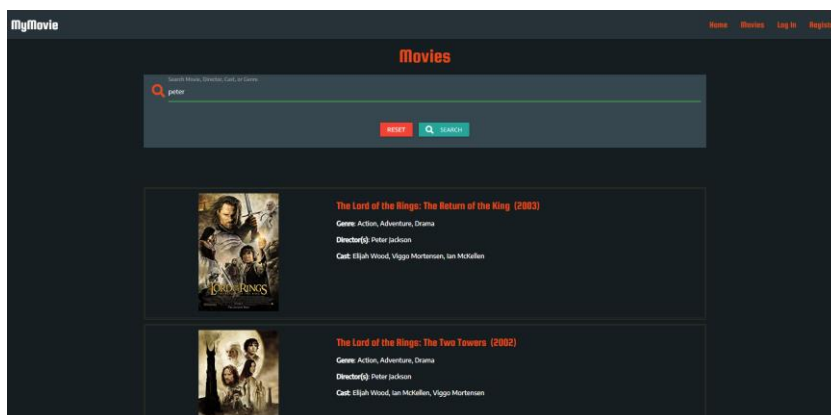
MyMovie

Home Movies Log In Regist

Movies

Search Movie, Director, Cast, or Genre
peter

RESET SEARCH

The Lord of the Rings: The Return of the King (2003)

Genre: Action, Adventure, Drama

Director(s): Peter Jackson

Cast: Elijah Wood, Viggo Mortensen, Ian McKellen

THE LORD OF THE RINGS

The Lord of the Rings: The Two Towers (2002)

Genre: Action, Adventure, Drama

Director(s): Peter Jackson

Cast: Elijah Wood, Ian McKellen, Viggo Mortensen